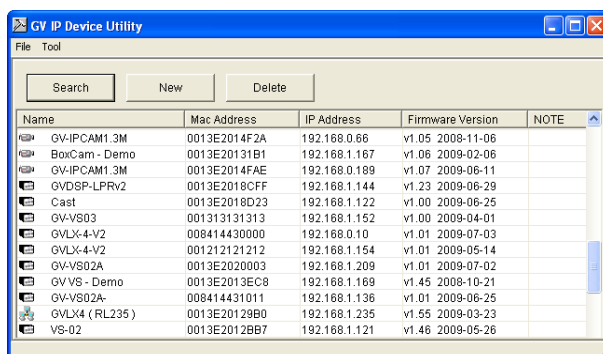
GV IP Device Utility

File Tool

Search New Delete

| Name | Mac Address | IP Address | Firmware Version | NOTE |
|---|---|---|---|---|
| GV-IPCAM1.3M | 0013E2014F2A | 192.168.0.66 | v1.05 2008-11-06 | |
| BoxCam - Demo | 0013E20131B1 | 192.168.1.167 | v1.06 2009-02-06 | |
| GV-IPCAM1.3M | 0013E2014FAE | 192.168.0.189 | v1.07 2009-06-11 | |
| GVDSP-LPRv2 | 0013E2018CFF | 192.168.1.144 | v1.23 2009-06-29 | |
| Cast | 0013E2018D23 | 192.168.1.122 | v1.00 2009-06-25 | |
| GV-VS03 | 001313131313 | 192.168.1.152 | v1.00 2009-04-01 | |
| GVLX-4-V2 | 008414430000 | 192.168.0.10 | v1.01 2009-07-03 | |
| GVLX-4-V2 | 001212121212 | 192.168.1.154 | v1.01 2009-05-14 | |
| GV-VS02A | 0013E2020003 | 192.168.1.209 | v1.01 2009-07-02 | |
| GV VS - Demo | 0013E2013EC8 | 192.168.1.169 | v1.45 2008-10-21 | |
| GV-VS02A- | 008414431011 | 192.168.1.136 | v1.01 2009-06-25 | |
| GVLX4 ( RL235 ) | 0013E20129B0 | 192.168.1.235 | v1.55 2009-03-23 | |
| VS-02 | 0013E2012BB7 | 192.168.1.121 | v1.46 2009-05-26 | |